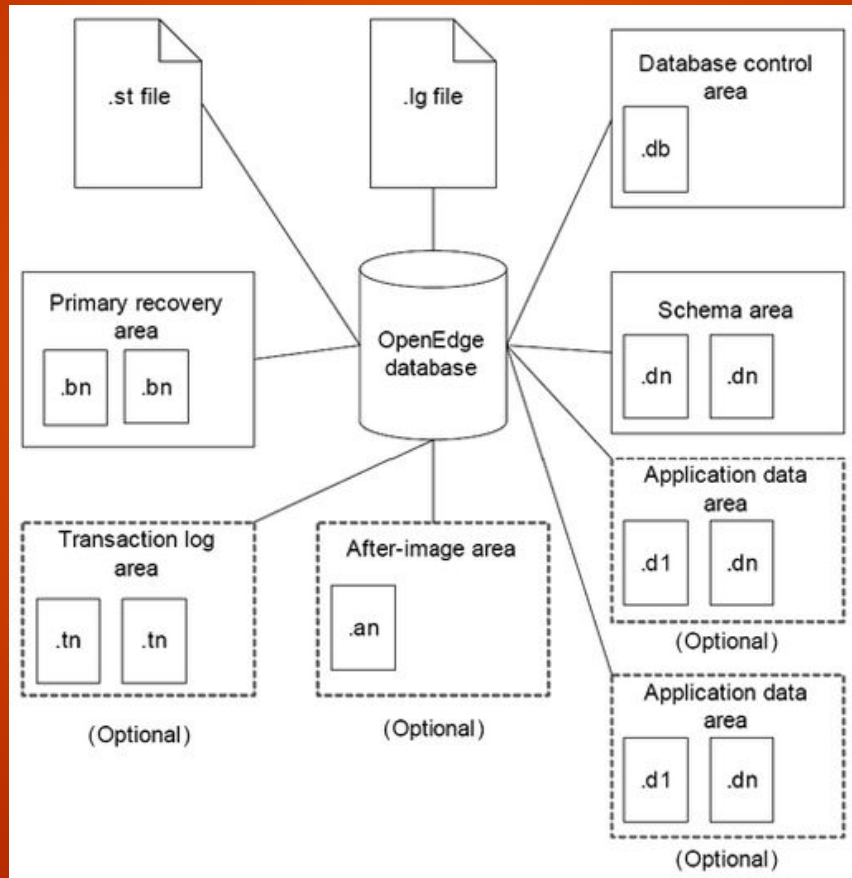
.st file

.lg file

Database control area

.db

Primary recovery area

.bn

.bn

OpenEdge database

Schema area

.dn

.dn

Application data area

.d1

.dn

(Optional)

Transaction log area

.tn

.tn

After-image area

.an

(Optional)

(Optional)

Application data area

.d1

.dn

(Optional)